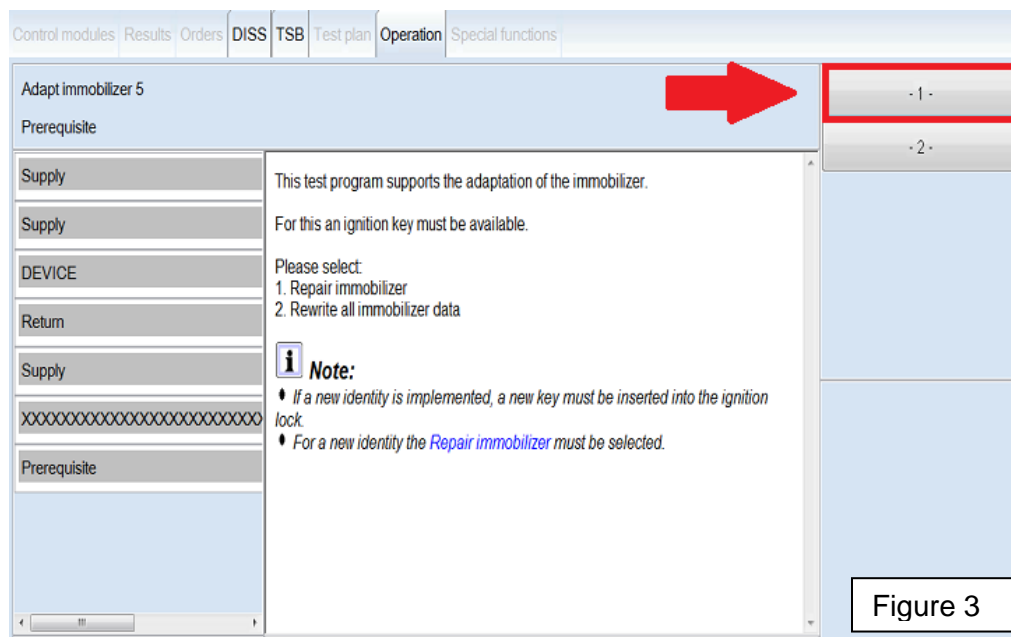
Control modules | Results | Orders | DISS | TSB | Test plan | Operation | Special functions

Adapt immobilizer 5

Prerequisite

- 1 -

- 2 -

Supply

Supply

DEVICE

Return

Supply

XXXXXXXXXXXXXXXXXXXXXXXX

Prerequisite

This test program supports the adaptation of the immobilizer.

For this an ignition key must be available.

Please select:
1. Repair immobilizer
2. Rewrite all immobilizer data

Note:

• If a new identity is implemented, a new key must be inserted into the ignition lock.
• For a new identity the Repair immobilizer must be selected.

Figure 3